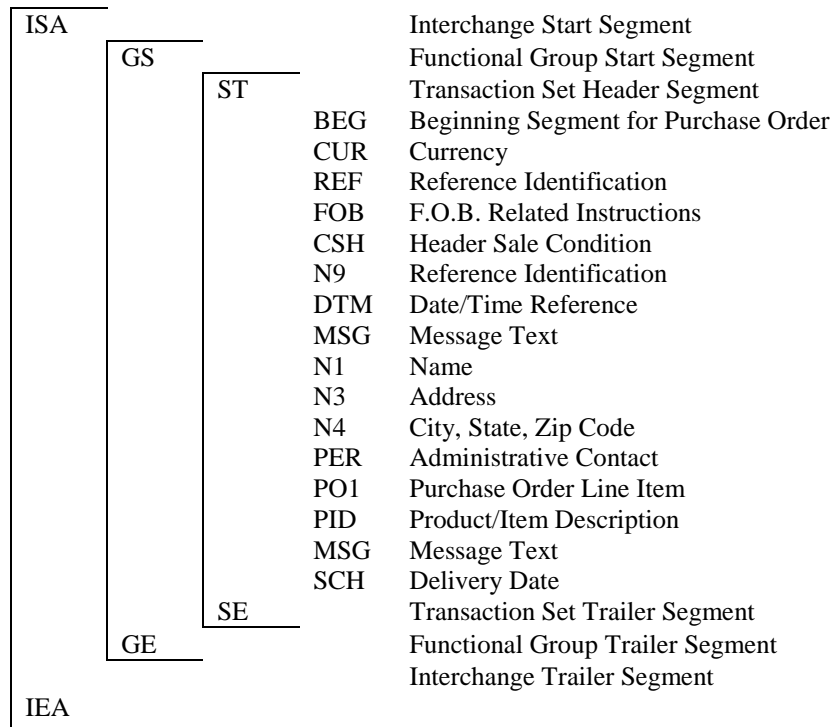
ISA Interchange Start Segment
GS Functional Group Start Segment
ST Transaction Set Header Segment
BEG Beginning Segment for Purchase Order
CUR Currency
REF Reference Identification
FOB F.O.B. Related Instructions
CSH Header Sale Condition
N9 Reference Identification
DTM Date/Time Reference
MSG Message Text
N1 Name
N3 Address
N4 City, State, Zip Code
PER Administrative Contact
PO1 Purchase Order Line Item
PID Product/Item Description
MSG Message Text
SCH Delivery Date
SE Transaction Set Trailer Segment
GE Functional Group Trailer Segment
Interchange Trailer Segment
IEA